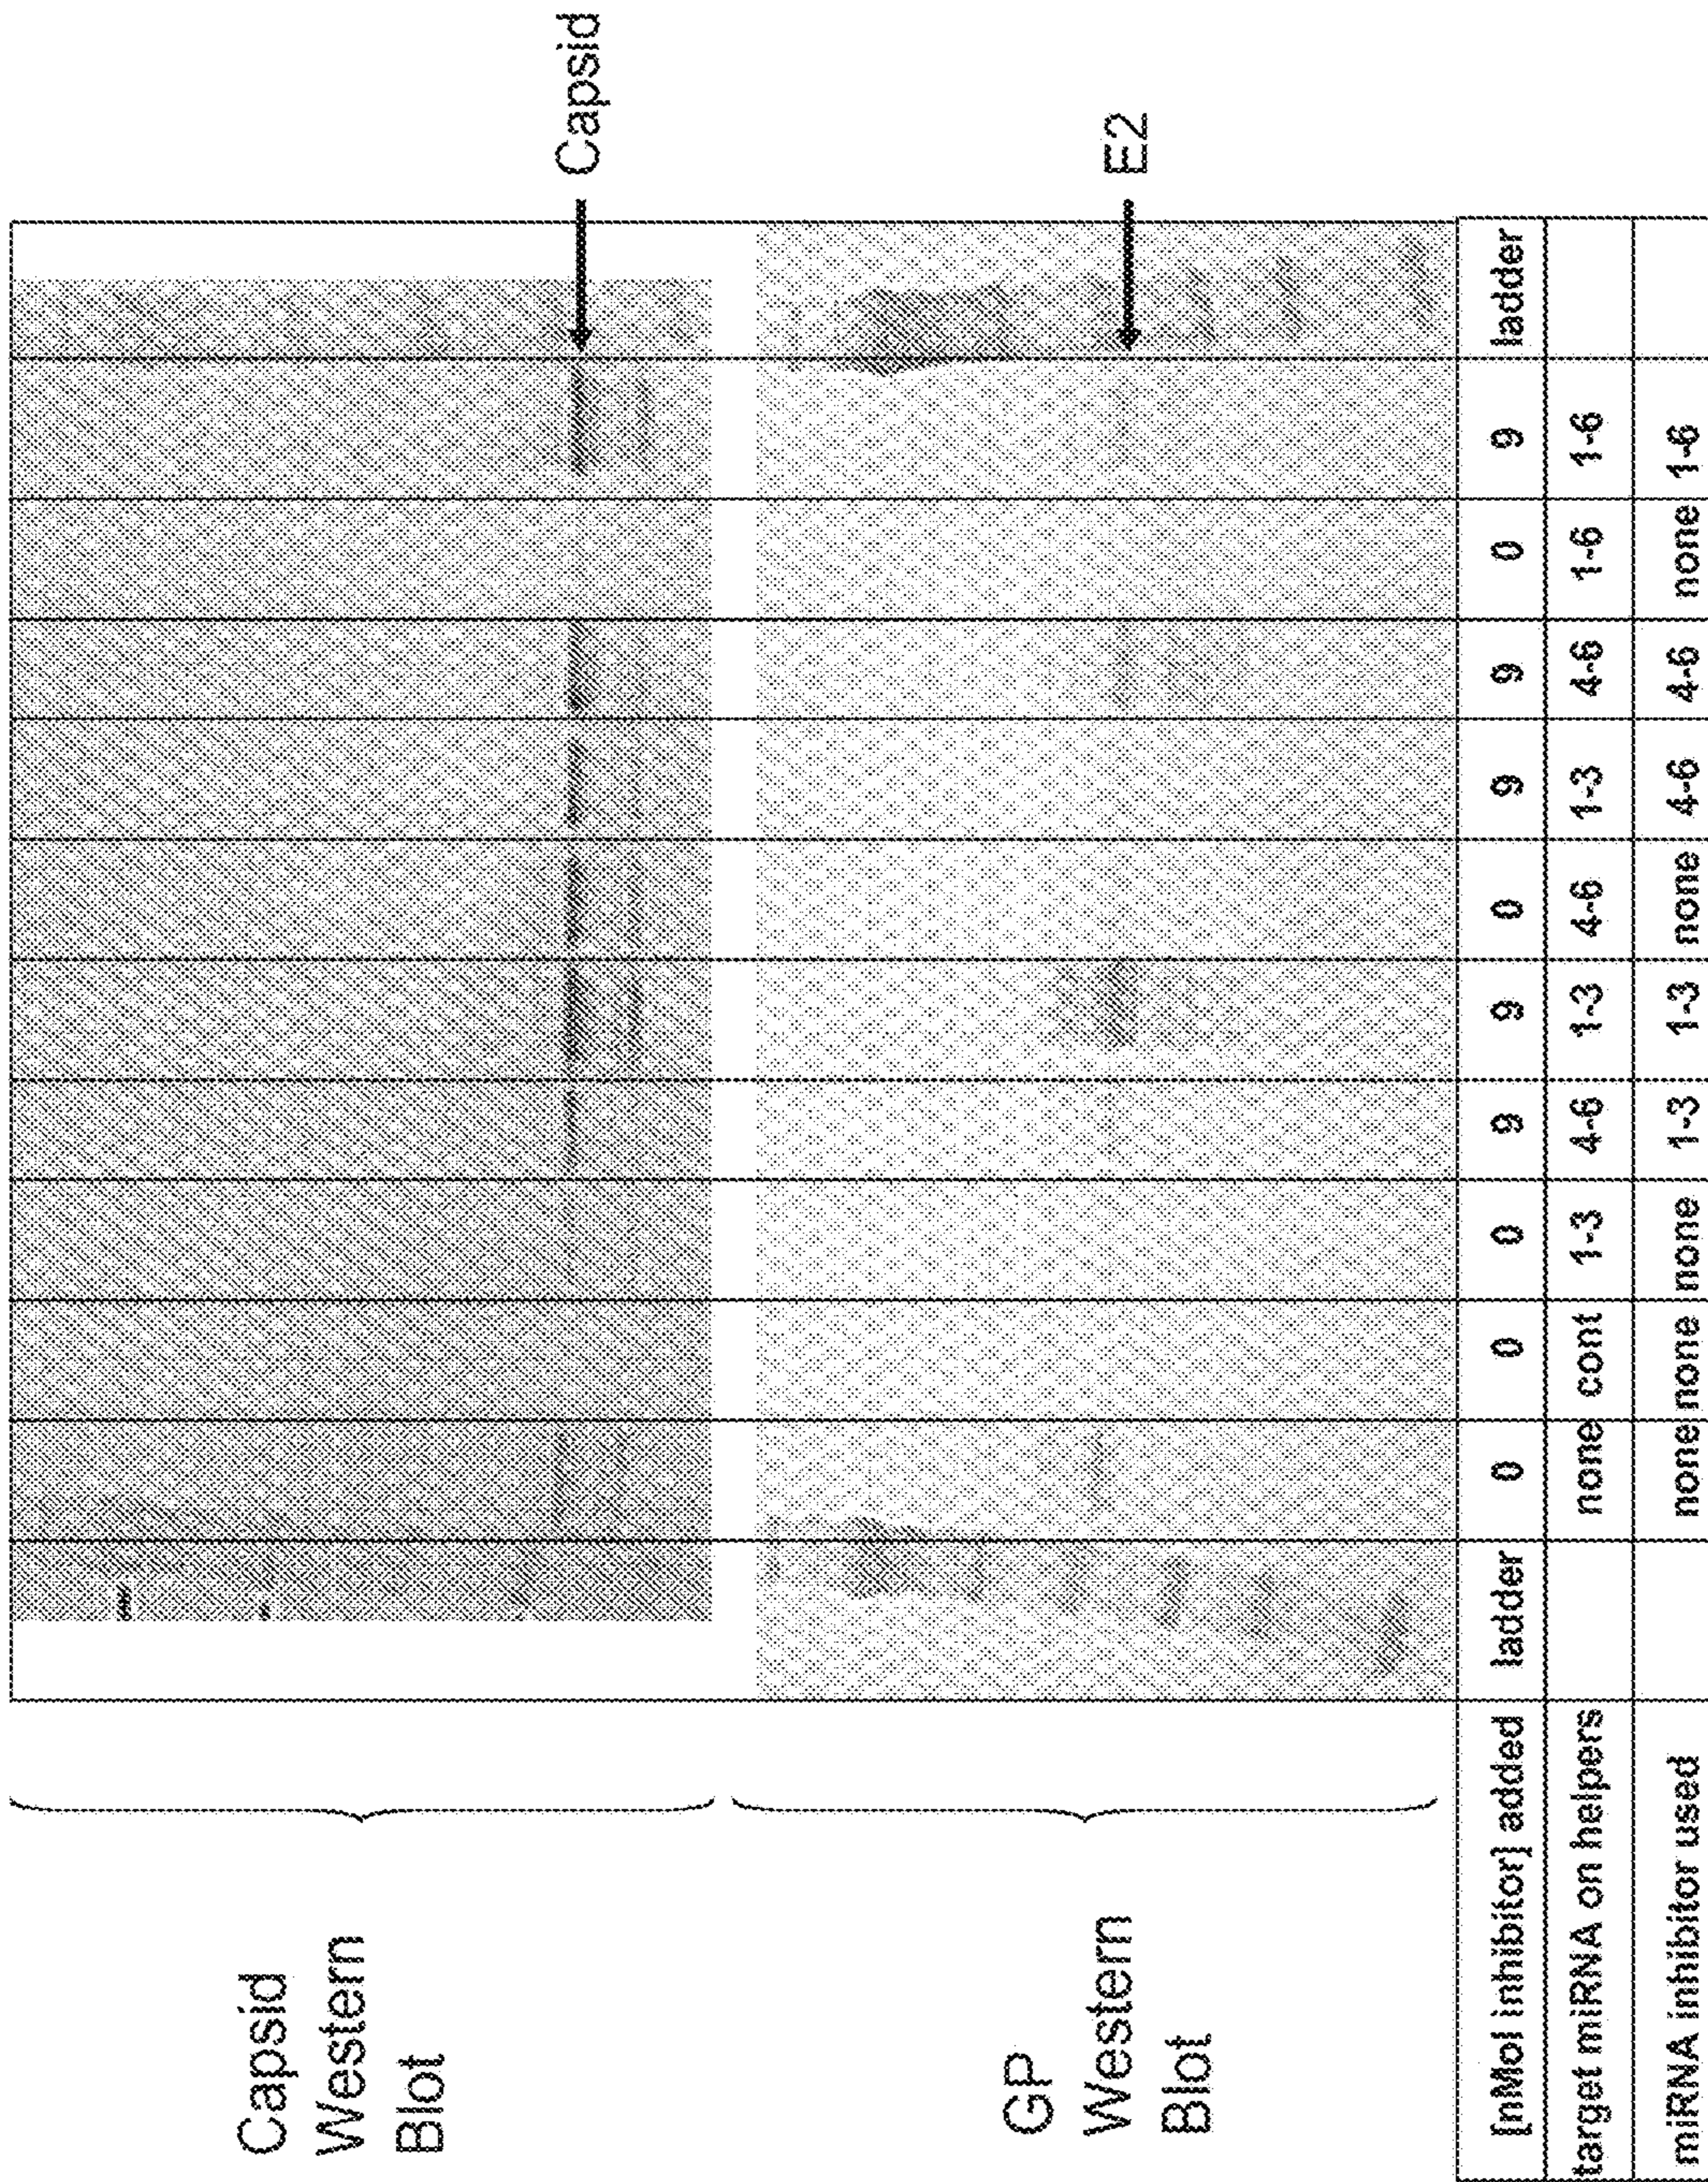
Capsid Western Blot

GP Western Blot

Capsid

E2

| [nMol inhibitor] added | ladder | 0 | 0 | 0 | 9 | 9 | 0 | 9 | 9 | 0 | 9 | ladder |
|---|---|---|---|---|---|---|---|---|---|---|---|---|
| target miRNA on helpers | | none | cont | 1-3 | 4-6 | 1-3 | 4-6 | 1-3 | 4-6 | 1-6 | 1-6 | |
| miRNA inhibitor used | | none | none | none | 1-3 | 1-3 | none | 4-6 | 4-6 | none | 1-6 | |